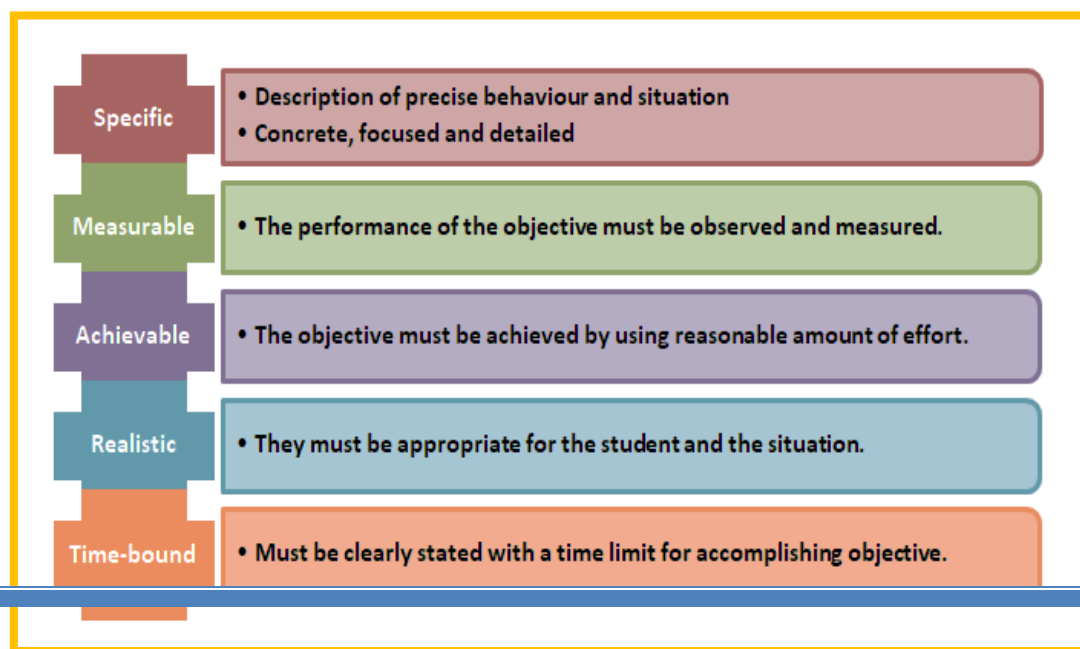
Specific
• Description of precise behaviour and situation
• Concrete, focused and detailed

Measurable
• The performance of the objective must be observed and measured.

Achievable
• The objective must be achieved by using reasonable amount of effort.

Realistic
• They must be appropriate for the student and the situation.

Time-bound
• Must be clearly stated with a time limit for accomplishing objective.